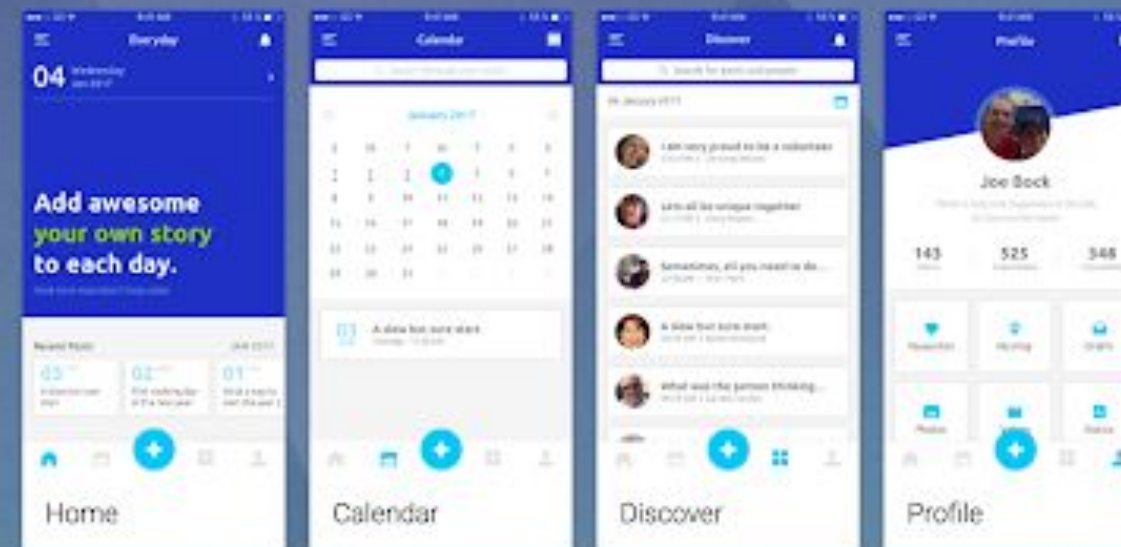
Everyday

04 Wednesday Jan 2017

Add awesome your own story to each day.

Recent Posts

03

02

01

Home

Calendar

January 2017

| S | M | T | W | T | F | S |
|---|---|---|---|---|---|---|
| 1 | 2 | 3 | 4 | 5 | 6 | 7 |
| 8 | 9 | 10 | 11 | 12 | 13 | 14 |
| 15 | 16 | 17 | 18 | 19 | 20 | 21 |
| 22 | 23 | 24 | 25 | 26 | 27 | 28 |
| 29 | 30 | 31 | | | | |

03 A slow but sure start

Calendar

Discover

Search for posts and people

04 January 2017

I am very proud to be a volunteer

Lets all be unique together

Sometimes, all you need to do...

A slow but sure start

What was the person thinking...

Discover

Profile

Joe Bock

143

525

348

Favourites

Photos

Profile